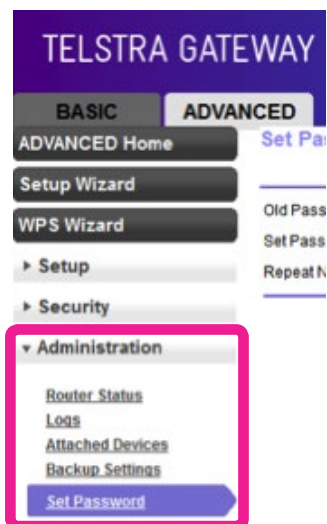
TELSTRA GATEWAY

BASIC
ADVANCED

ADVANCED Home
Setup Wizard
WPS Wizard
▸ Setup
▸ Security
▾ Administration
Router Status
Logs
Attached Devices
Backup Settings
Set Password

Set Pas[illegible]

Old Pass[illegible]
Set Pass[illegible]
Repeat N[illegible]